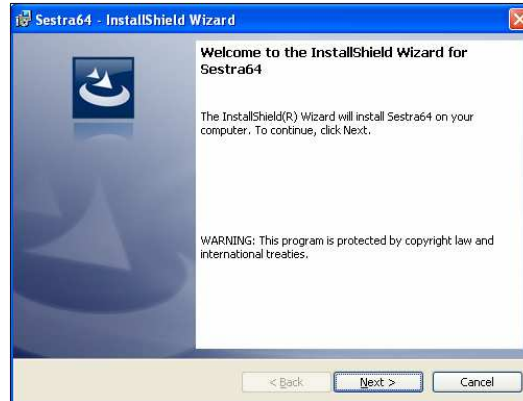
Sestra64 - InstallShield Wizard

Welcome to the InstallShield Wizard for Sestra64

The InstallShield(R) Wizard will install Sestra64 on your computer. To continue, click Next.

WARNING: This program is protected by copyright law and international treaties.

< Back

Next >

Cancel